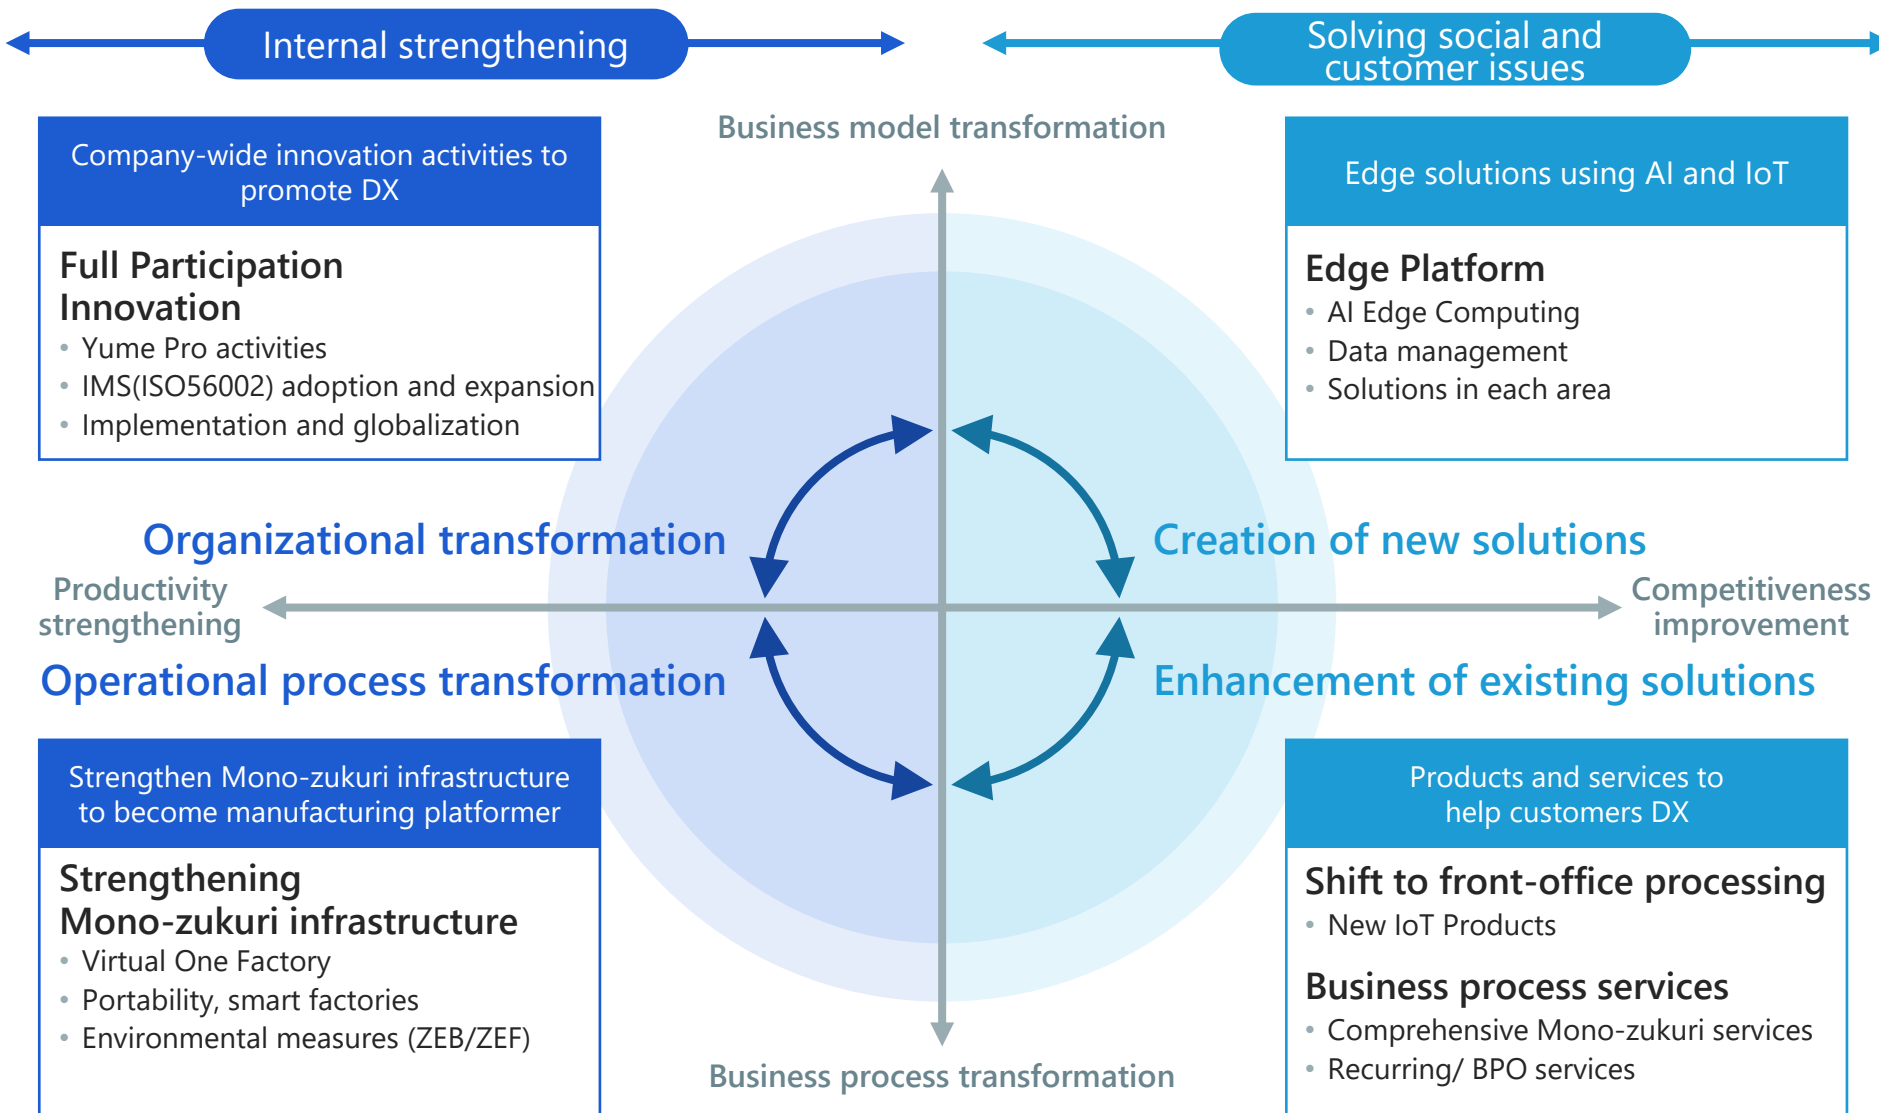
Internal strengthening

Solving social and customer issues

Business model transformation

Company-wide innovation activities to promote DX

Full Participation Innovation
• Yume Pro activities
• IMS(ISO56002) adoption and expansion
• Implementation and globalization

Edge solutions using AI and IoT

Edge Platform
• AI Edge Computing
• Data management
• Solutions in each area

Organizational transformation

Creation of new solutions

Productivity strengthening

Competitiveness improvement

Operational process transformation

Enhancement of existing solutions

Strengthen Mono-zukuri infrastructure to become manufacturing platformer

Strengthening Mono-zukuri infrastructure
• Virtual One Factory
• Portability, smart factories
• Environmental measures (ZEB/ZEF)

Products and services to help customers DX

Shift to front-office processing
• New IoT Products

Business process services
• Comprehensive Mono-zukuri services
• Recurring/ BPO services

Business process transformation